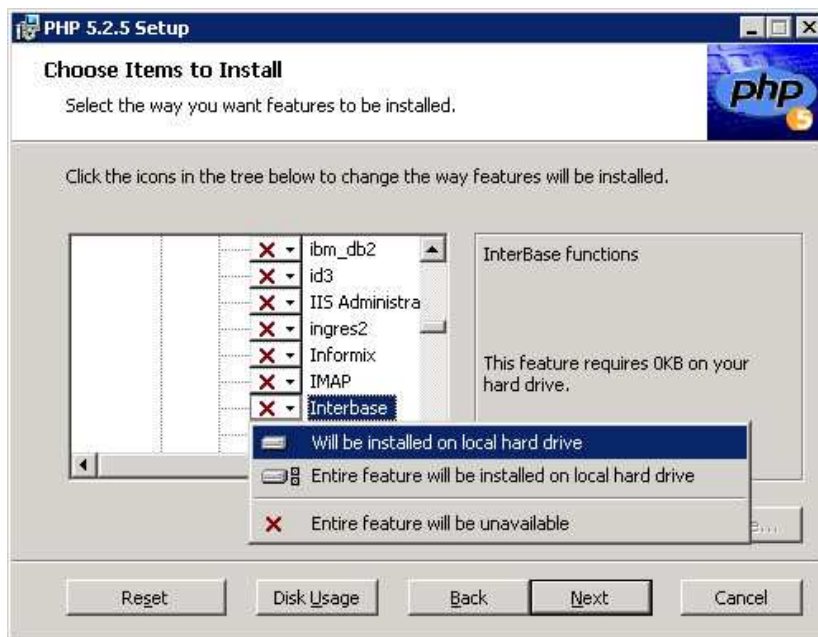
PHP 5.2.5 Setup

Choose Items to Install

Select the way you want features to be installed.

php

Click the icons in the tree below to change the way features will be installed.

ibm_db2
id3
IIS Administra
ingres2
Informix
IMAP
Interbase

InterBase functions

This feature requires 0KB on your hard drive.

Will be installed on local hard drive
Entire feature will be installed on local hard drive
Entire feature will be unavailable

Reset
Disk Usage
Back
Next
Cancel